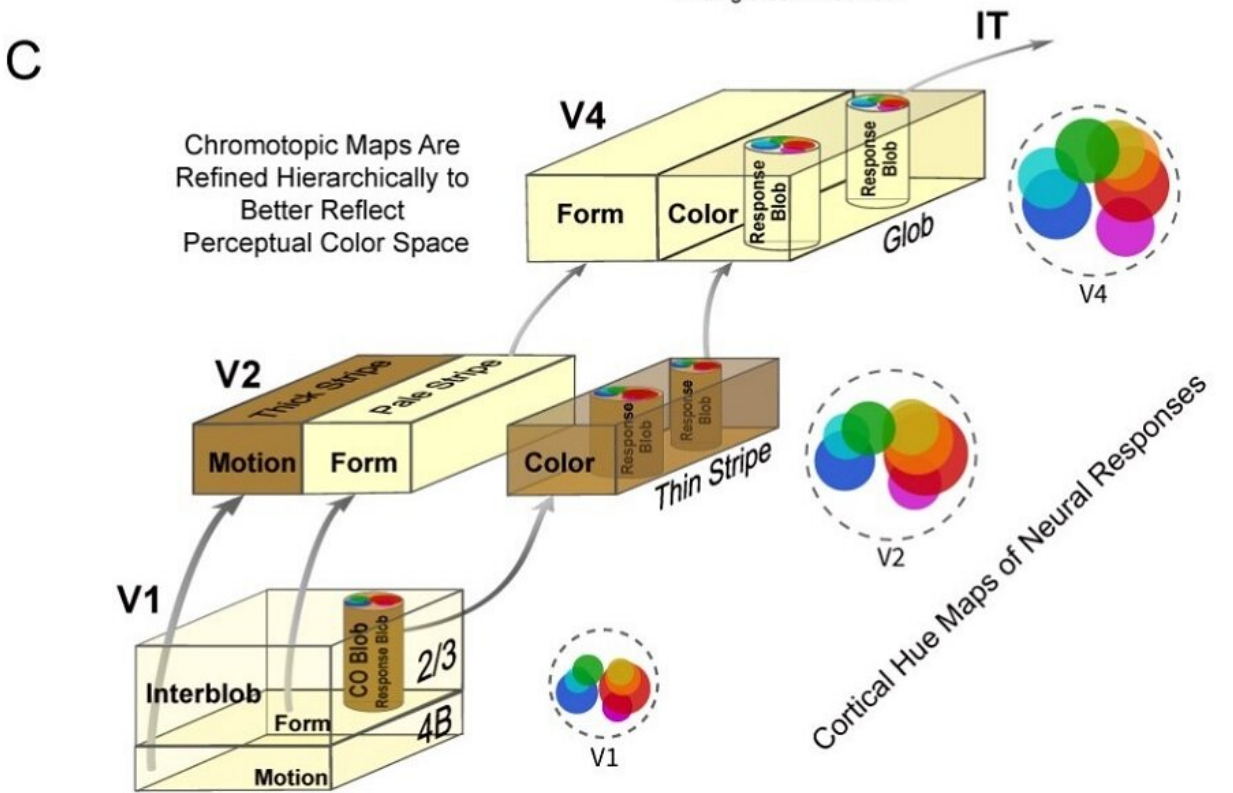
C

IT

V4

Chromotopic Maps Are Refined Hierarchically to Better Reflect Perceptual Color Space

Form

Color

Response Blob

Response Blob

Glob

V4

V2

Thick Stripe

Pale Stripe

Motion

Form

Color

Response Blob

Response Blob

Thin Stripe

V2

Cortical Hue Maps of Neural Responses

V1

CO Blob
Response Blob

2/3

Interblob

Form

4B

Motion

V1